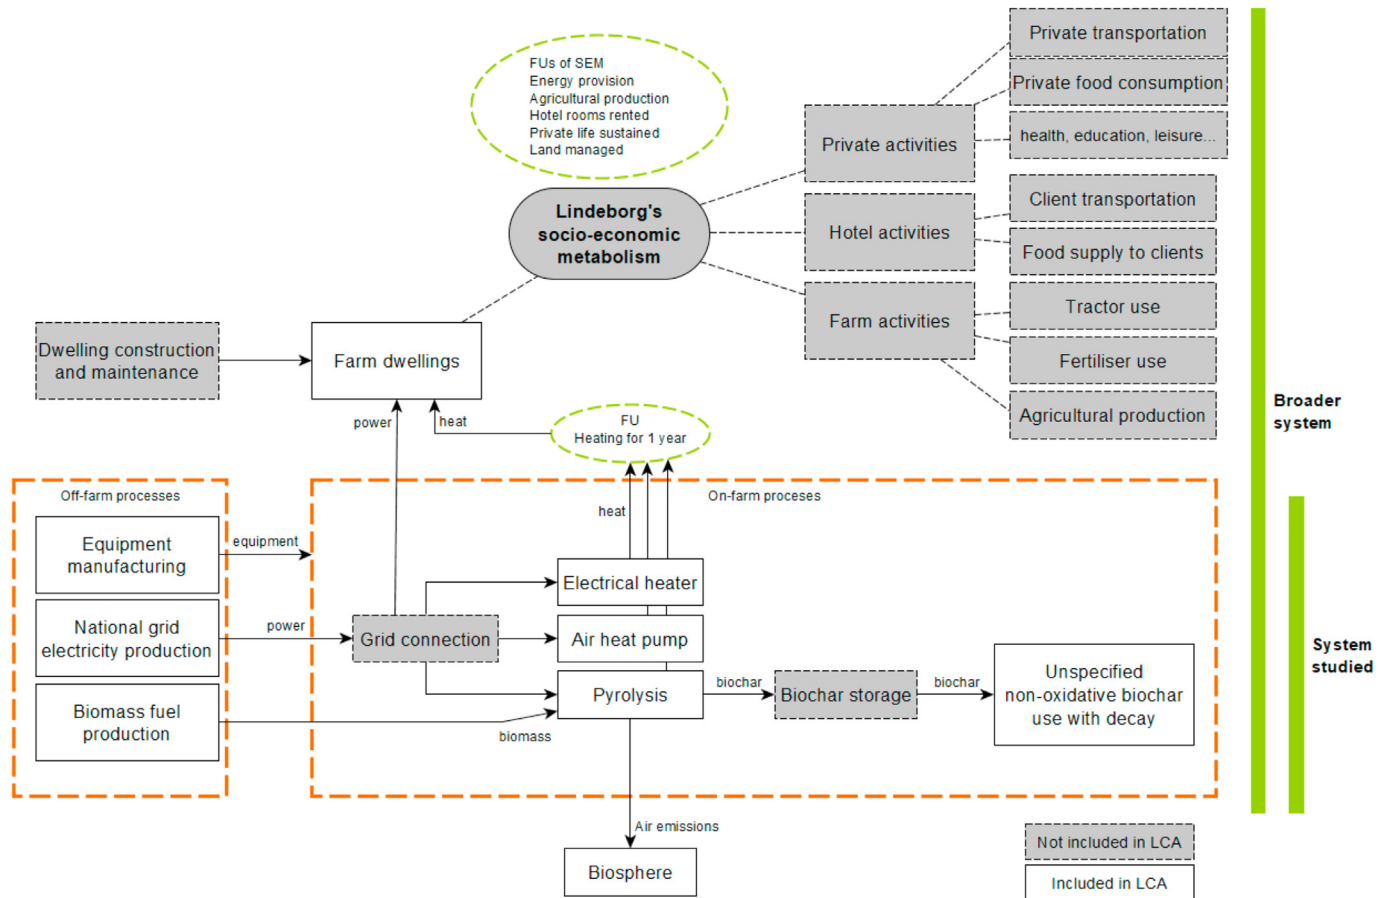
FUs of SEM
Energy provision
Agricultural production
Hotel rooms rented
Private life sustained
Land managed

Private transportation
Private food consumption
health, education, leisure...
Private activities

Lindeborg's socio-economic metabolism

Client transportation
Hotel activities
Food supply to clients

Tractor use
Farm activities
Fertiliser use
Agricultural production

Broader system

Dwelling construction and maintenance
Farm dwellings
power
heat
FU
Heating for 1 year

Off-farm processes
On-farm proceses
heat
Equipment manufacturing
equipment
National grid electricity production
power
Biomass fuel production
Electrical heater
Grid connection
Air heat pump
Pyrolysis
biochar
Biochar storage
biochar
Unspecified non-oxidative biochar use with decay
biomass

System studied

Air emissions
Biosphere

Not included in LCA
Included in LCA